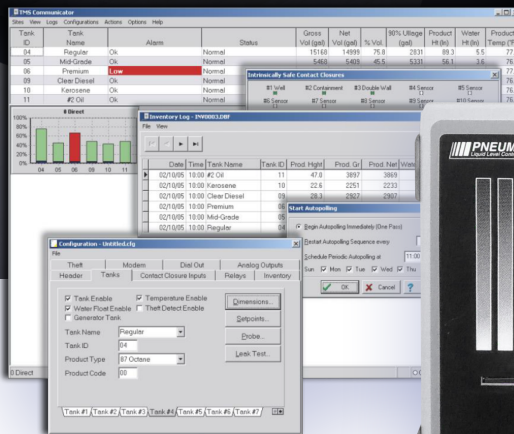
TMS Communicator
Sites View Logs Configurations Actions Options Help

| Tank ID | Tank Name | Alarm | Status | Gross Vol (gal) | Net Vol (gal) | % Vol | 90% Ullage (gal) | Product Ht (in) | Water Ht (in) | Product Temp (°F) |
|---|---|---|---|---|---|---|---|---|---|---|
| 04 | Regular | Ok | Normal | 15168 | 14899 | 75.8 | 2831 | 89.3 | 5.5 | 77 |
| 05 | Mid-Grade | Ok | Normal | 5468 | 5409 | 45.5 | 5331 | 56.1 | 3.6 | 76 |
| 06 | Premium | Low | Normal | | | | | | | 77 |
| 09 | Clear Diesel | Ok | Normal | | | | | | | 77 |
| 10 | Kerosene | Ok | Normal | | | | | | | 76 |
| 11 | #2 Oil | Ok | Normal | | | | | | | 76 |

Intrinsically Safe Contact Closures
#1 Well #2 Containment #3 Double Wall #4 Sensor #5 Sensor
#6 Sensor #7 Sensor #8 Sensor #9 Sensor #10 Sensor

0 Direct
100% 80% 60% 40% 20% 0%
04 05 06 09 10 11

Inventory Log - INV0003.DBF
File View

| | Date | Time | Tank Name | Tank ID | Prod. Hght | Prod. Gr | Prod. Net | Wate |
|---|---|---|---|---|---|---|---|---|
| ▶ | 02/10/05 | 3:00 | #2 Oil | 11 | 47.0 | 3897 | 3869 | |
| | 02/10/05 | 3:00 | Kerosene | 10 | 22.6 | 2251 | 2233 | |
| | 02/10/05 | 3:00 | Clear Diesel | 09 | 28.3 | 2937 | 2907 | |
| | 02/10/05 | 3:00 | Premium | 06 | | | | |
| | 02/10/05 | 3:00 | Mid-Grade | 05 | | | | |
| | 02/10/05 | 3:00 | Regular | 04 | | | | |

Start Autopolling
Begin Autopolling Immediately (One Pass)
Restart Autopolling Sequence every
Schedule Periodic Autopolling at 11:00
Sun Mon Tue Wed Thu
OK Cancel ?

Configuration - Untitled.cfg
File
Theft Modem Disl Out Analog Outputs
Header Tanks Contact Closure Inputs Relays Inventory
Tank Enable Temperature Enable
Water Float Enable Theft Detect Enable
Generator Tank
Dimensions...
Setpoints...
Probe...
Leak Test...
Tank Name Regular
Tank ID 04
Product Type 87 Octane
Product Code 00
Tank #1 Tank #2 Tank #3 Tank #4 Tank #5 Tank #6 Tank #7

0 Direct

PNEUM
Liquid Level Con